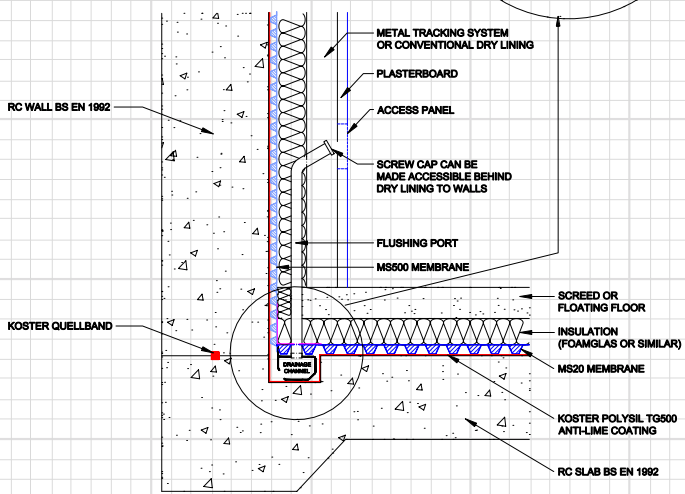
METAL TRACKING SYSTEM OR CONVENTIONAL DRY LINING

PLASTERBOARD

RC WALL BS EN 1992

ACCESS PANEL

SCREW CAP CAN BE MADE ACCESSIBLE BEHIND DRY LINING TO WALLS

FLUSHING PORT

MS500 MEMBRANE

SCREED OR FLOATING FLOOR

KOSTER QUELLBAND

INSULATION (FOAMGLAS OR SIMILAR)

DRAINAGE CHANNEL

MS20 MEMBRANE

KOSTER POLYSIL TG500 ANTI-LIME COATING

RC SLAB BS EN 1992